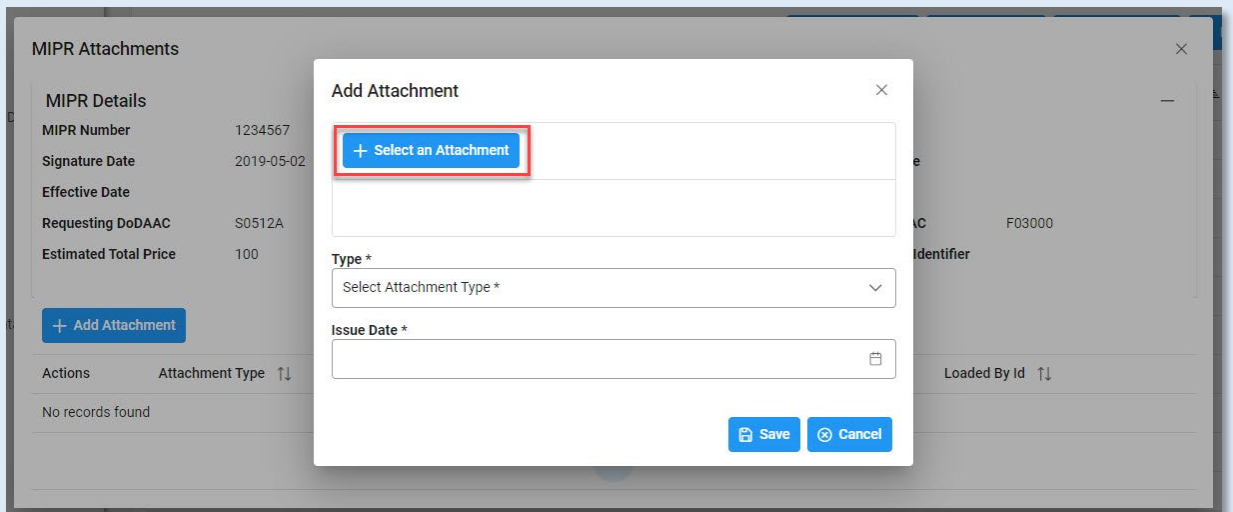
MIPR Attachments

×

MIPR Details

MIPR Number 1234567

Signature Date 2019-05-02

Effective Date

Requesting DoDAAC S0512A

Estimated Total Price 100

e

AC F03000

Identifier

+ Add Attachment

| Actions | Attachment Type ⇅ | Loaded By Id ⇅ |
|---|---|---|
| No records found | | |

Add Attachment

×

+ Select an Attachment

Type *

Select Attachment Type *

Issue Date *

Save

Cancel